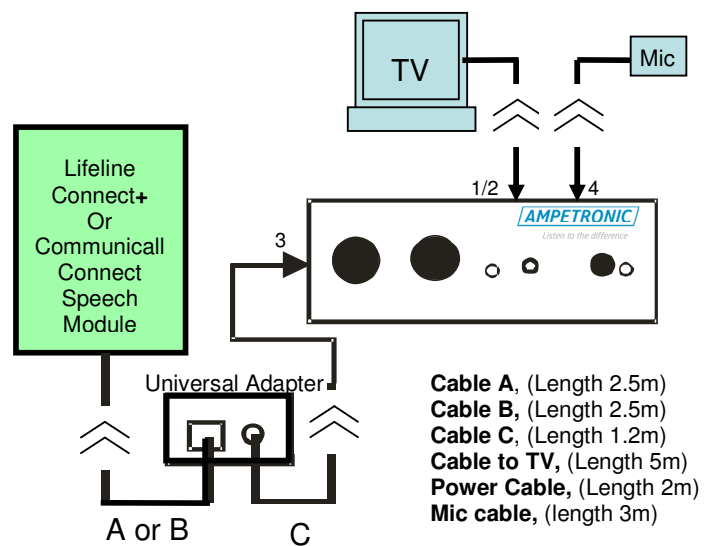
TV

Mic

Lifeline Connect+ Or Communicall Connect Speech Module

1/2

4

3

AMPETRONIC
Listen to the difference

Universal Adapter

A or B

C

**Cable A**, (Length 2.5m)
**Cable B,** (Length 2.5m)
**Cable C**, (Length 1.2m)
**Cable to TV,** (Length 5m)
**Power Cable,** (Length 2m)
**Mic cable,** (length 3m)